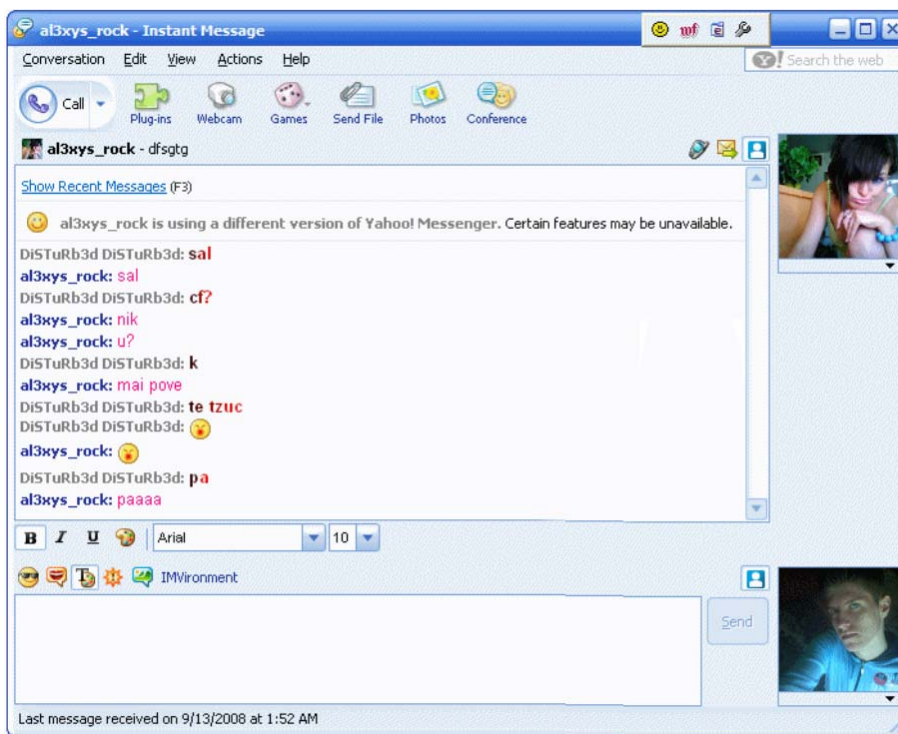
al3xys_rock - Instant Message

wf

Conversation Edit View Actions Help

Search the web

Call Plug-ins Webcam Games Send File Photos Conference

al3xys_rock - dfsgtg

Show Recent Messages (F3)

al3xys_rock is using a different version of Yahoo! Messenger. Certain features may be unavailable.

DiSTuRb3d DiSTuRb3d: sal
al3xys_rock: sal
DiSTuRb3d DiSTuRb3d: cf?
al3xys_rock: nik
al3xys_rock: u?
DiSTuRb3d DiSTuRb3d: k
al3xys_rock: mai pove
DiSTuRb3d DiSTuRb3d: te tzuc
DiSTuRb3d DiSTuRb3d:
al3xys_rock:
DiSTuRb3d DiSTuRb3d: pa
al3xys_rock: paaaa

B I U Arial 10

IMVironment

Send

Last message received on 9/13/2008 at 1:52 AM